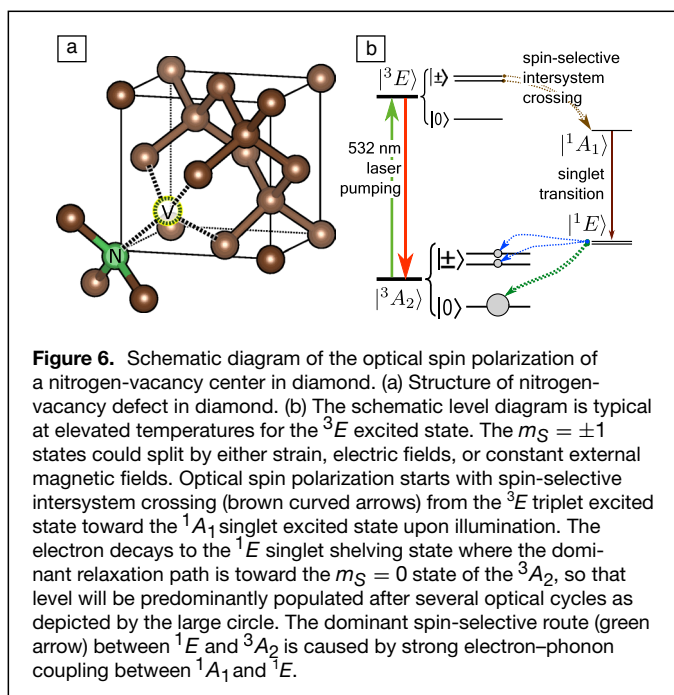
a

V

N

b

$|^3E\rangle$ $|\pm\rangle$

$|0\rangle$

spin-selective intersystem crossing

$|^1A_1\rangle$

532 nm laser pumping

singlet transition

$|^1E\rangle$

$|\pm\rangle$

$|^3A_2\rangle$ $|0\rangle$

**Figure 6.** Schematic diagram of the optical spin polarization of a nitrogen-vacancy center in diamond. (a) Structure of nitrogen-vacancy defect in diamond. (b) The schematic level diagram is typical at elevated temperatures for the $^3E$ excited state. The $m_S = \pm1$ states could split by either strain, electric fields, or constant external magnetic fields. Optical spin polarization starts with spin-selective intersystem crossing (brown curved arrows) from the $^3E$ triplet excited state toward the $^1A_1$ singlet excited state upon illumination. The electron decays to the $^1E$ singlet shelving state where the dominant relaxation path is toward the $m_S = 0$ state of the $^3A_2$, so that level will be predominantly populated after several optical cycles as depicted by the large circle. The dominant spin-selective route (green arrow) between $^1E$ and $^3A_2$ is caused by strong electron–phonon coupling between $^1A_1$ and $^1E$.